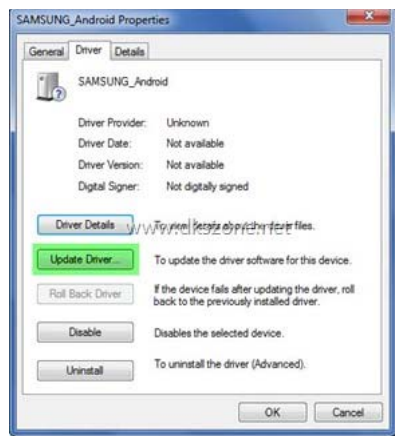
SAMSUNG_Android Properties

General Driver Details

SAMSUNG_Android

Driver Provider: Unknown
Driver Date: Not available
Driver Version: Not available
Digital Signer: Not digitally signed

Driver Details To view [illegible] driver files.

www.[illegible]zone.net

Update Driver... To update the driver software for this device.

Roll Back Driver If the device fails after updating the driver, roll back to the previously installed driver.

Disable Disables the selected device.

Uninstall To uninstall the driver (Advanced).

OK Cancel